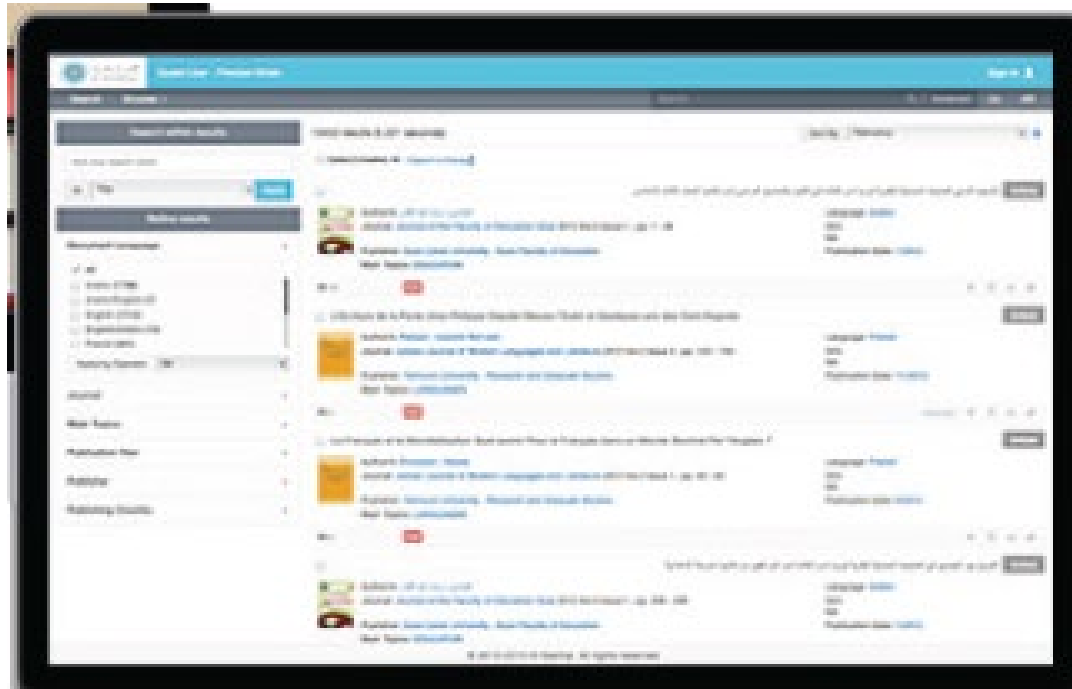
Sign in

Search within Results

Refine results

Document Language

Journal

Main Topics

Publication Year

Publisher

Publishing Country

Sort by Relevance

Authors: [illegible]
Journal: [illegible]
Publisher: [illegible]
Main Topics: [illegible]
Language: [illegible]
Publication Date: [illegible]

L'Écriture de la Poste dans Philippe Claudel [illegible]

Authors: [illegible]
Journal: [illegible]
Publisher: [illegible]
Main Topics: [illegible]
Language: French
Publication Date: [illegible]

Le Français et la Mondialisation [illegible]

Authors: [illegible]
Journal: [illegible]
Publisher: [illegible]
Main Topics: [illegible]
Language: French
Publication Date: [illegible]

Authors: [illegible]
Journal: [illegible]
Publisher: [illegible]
Main Topics: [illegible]
Language: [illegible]
Publication Date: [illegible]

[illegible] All rights reserved